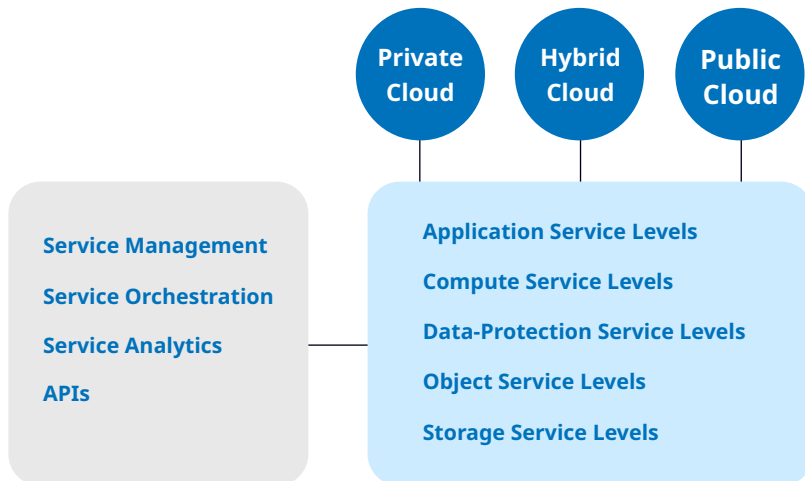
Private Cloud

Hybrid Cloud

Public Cloud

Service Management
Service Orchestration
Service Analytics
APIs

Application Service Levels
Compute Service Levels
Data-Protection Service Levels
Object Service Levels
Storage Service Levels